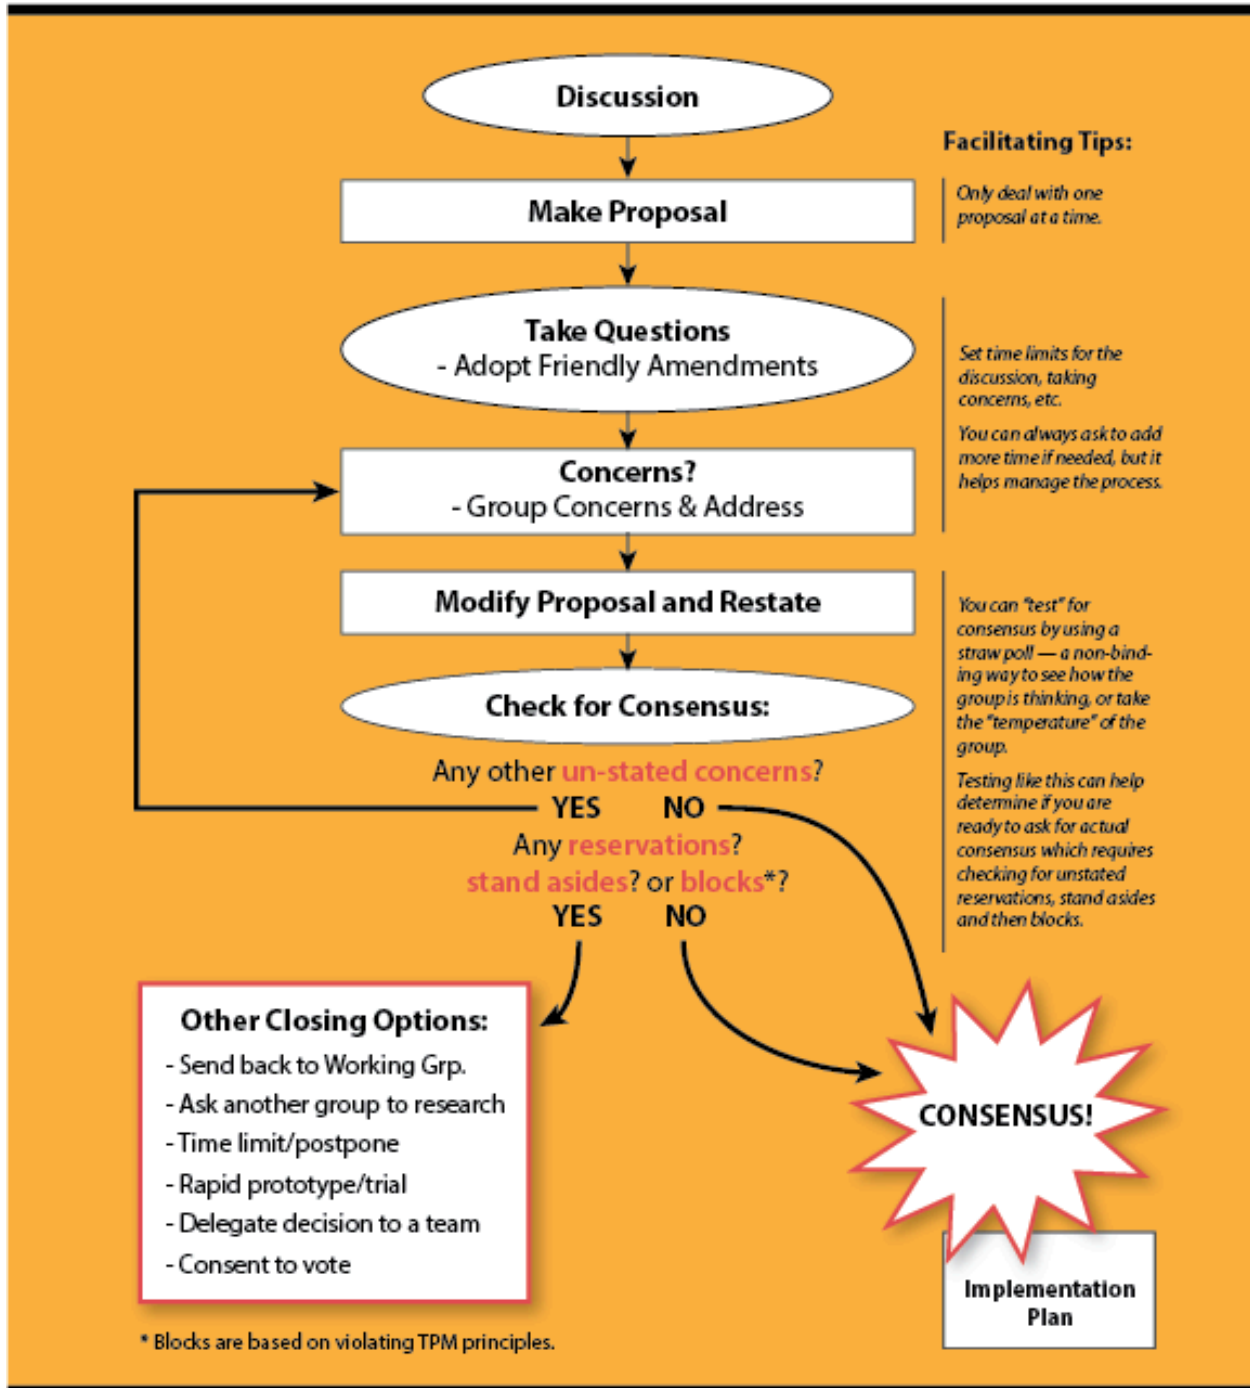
Discussion

Make Proposal

Take Questions
- Adopt Friendly Amendments

Concerns?
- Group Concerns & Address

Modify Proposal and Restate

Check for Consensus:

Any other un-stated concerns?

YES NO

Any reservations?
stand asides? or blocks*?

YES NO

Other Closing Options:
- Send back to Working Grp.
- Ask another group to research
- Time limit/postpone
- Rapid prototype/trial
- Delegate decision to a team
- Consent to vote

CONSENSUS!

Implementation Plan

Facilitating Tips:

Only deal with one proposal at a time.

Set time limits for the discussion, taking concerns, etc.

You can always ask to add more time if needed, but it helps manage the process.

You can "test" for consensus by using a straw poll — a non-binding way to see how the group is thinking, or take the "temperature" of the group.

Testing like this can help determine if you are ready to ask for actual consensus which requires checking for unstated reservations, stand asides and then blocks.

* Blocks are based on violating TPM principles.